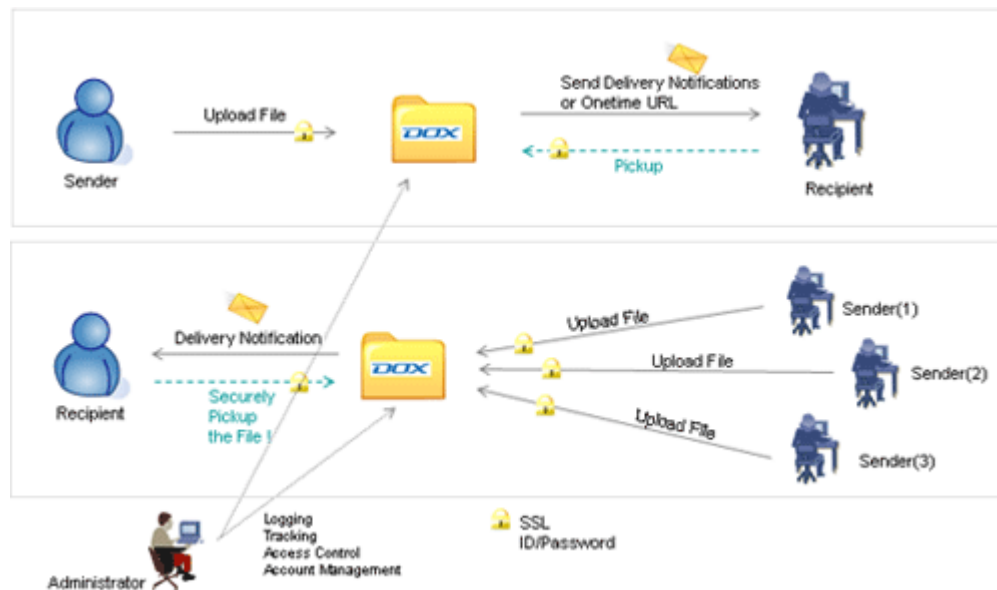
Upload File

DOX

Send Delivery Notifications or Onetime URL

Pickup

Sender

Recipient

Delivery Notification

DOX

Upload File

Sender(1)

Upload File

Sender(2)

Upload File

Sender(3)

Recipient

Securely Pickup the File !

Administrator

Logging
Tracking
Access Control
Account Management

SSL
ID/Password